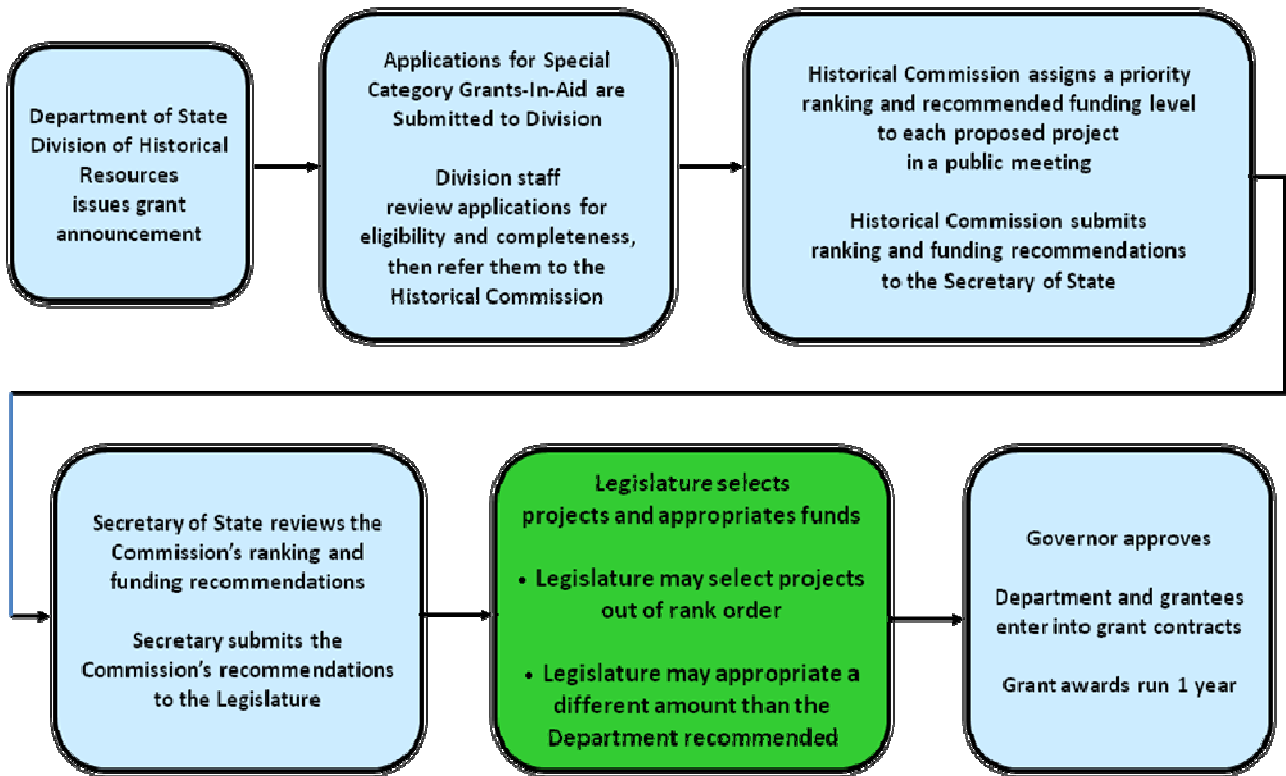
Department of State Division of Historical Resources issues grant announcement

Applications for Special Category Grants-In-Aid are Submitted to Division

Division staff review applications for eligibility and completeness, then refer them to the Historical Commission

Historical Commission assigns a priority ranking and recommended funding level to each proposed project in a public meeting

Historical Commission submits ranking and funding recommendations to the Secretary of State

Secretary of State reviews the Commission's ranking and funding recommendations

Secretary submits the Commission's recommendations to the Legislature

Legislature selects projects and appropriates funds

• Legislature may select projects out of rank order

• Legislature may appropriate a different amount than the Department recommended

Governor approves

Department and grantees enter into grant contracts

Grant awards run 1 year